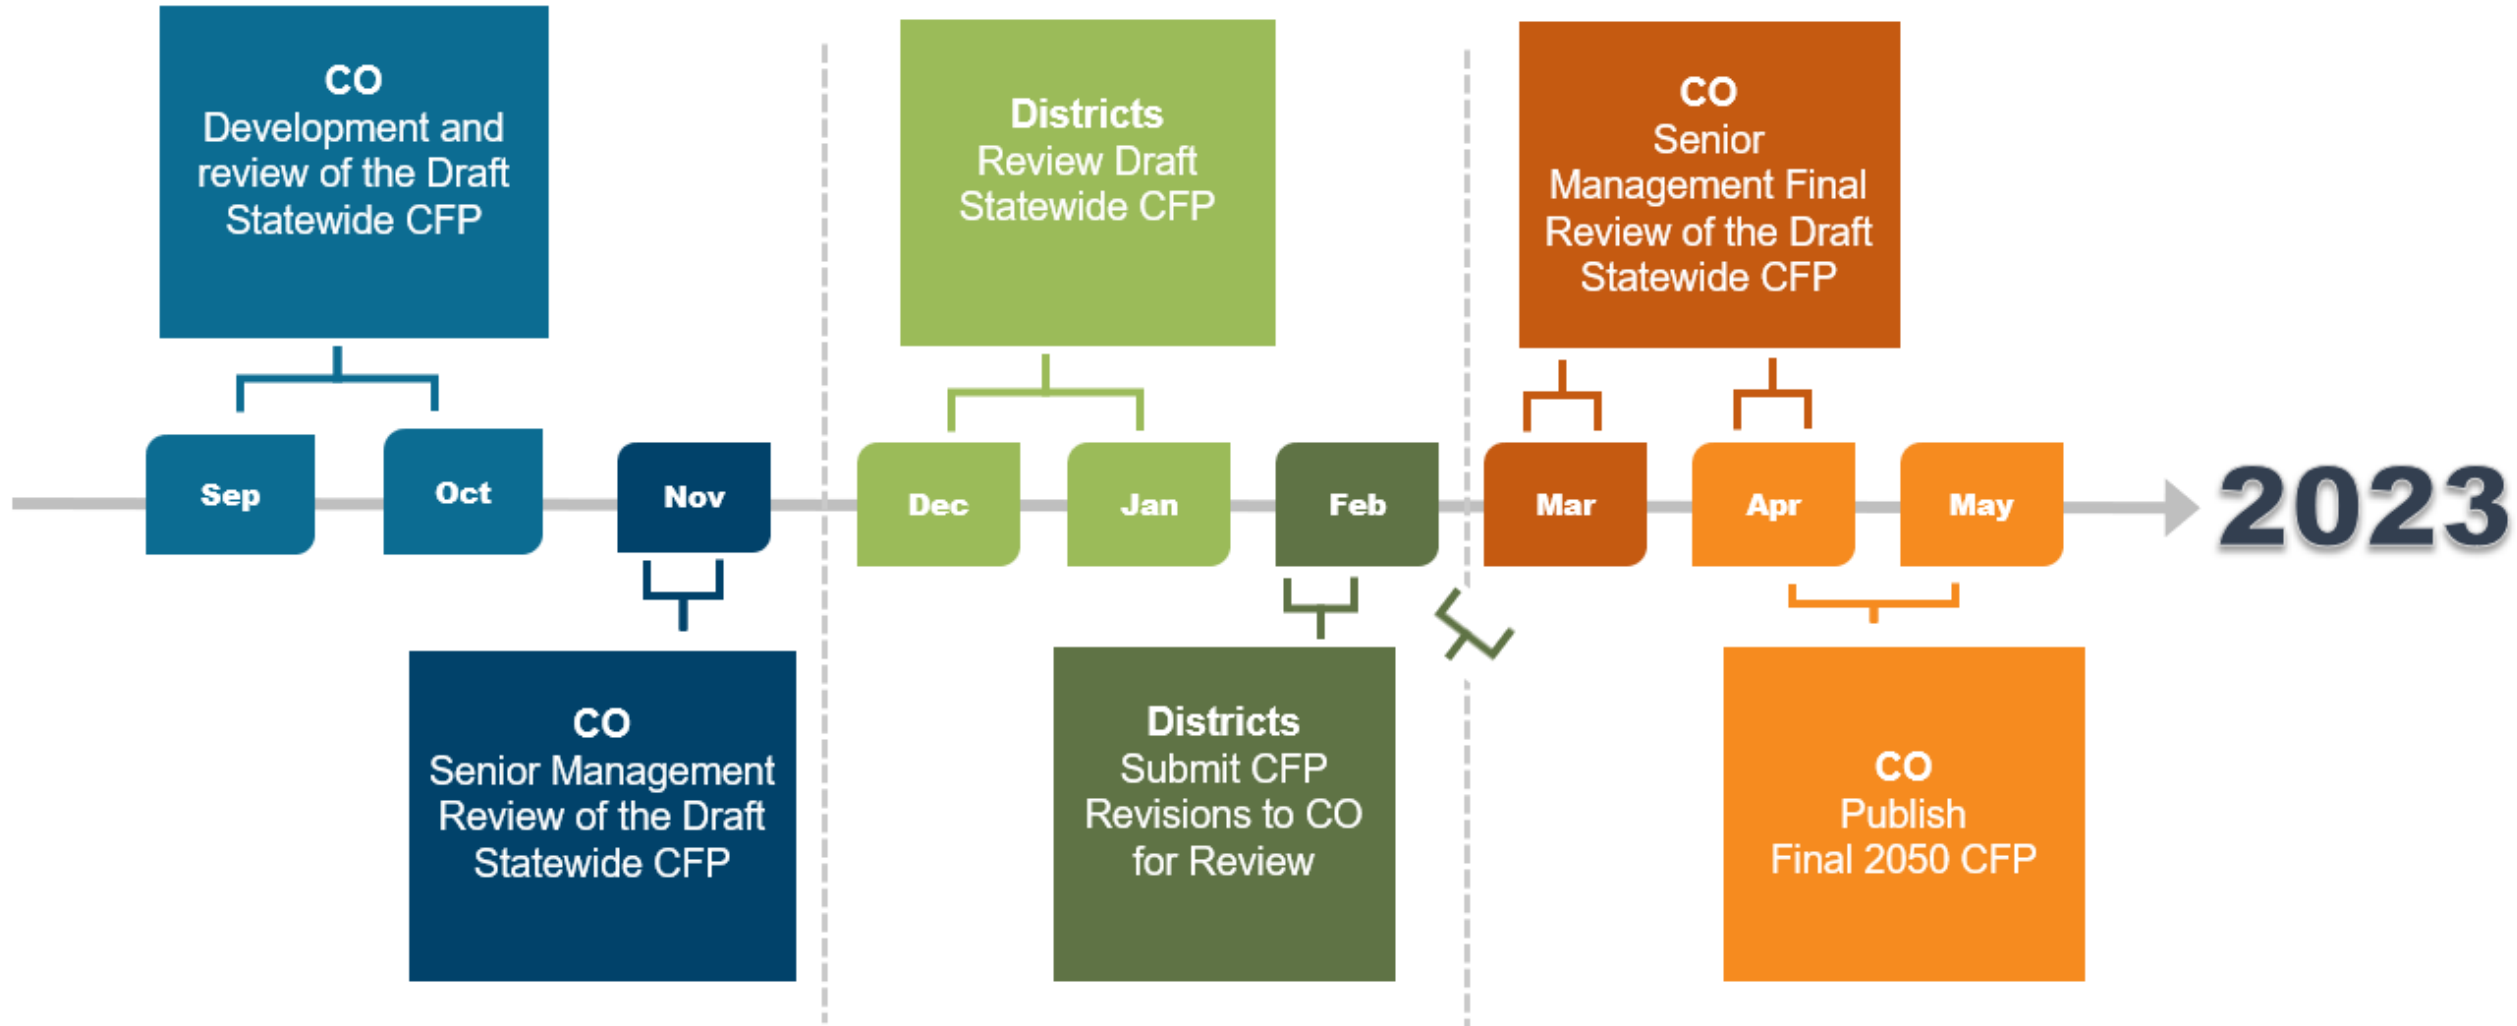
CO
Development and review of the Draft Statewide CFP

Districts
Review Draft Statewide CFP

CO
Senior Management Final Review of the Draft Statewide CFP

Sep

Oct

Nov

Dec

Jan

Feb

Mar

Apr

May

2023

CO
Senior Management Review of the Draft Statewide CFP

Districts
Submit CFP Revisions to CO for Review

CO
Publish
Final 2050 CFP